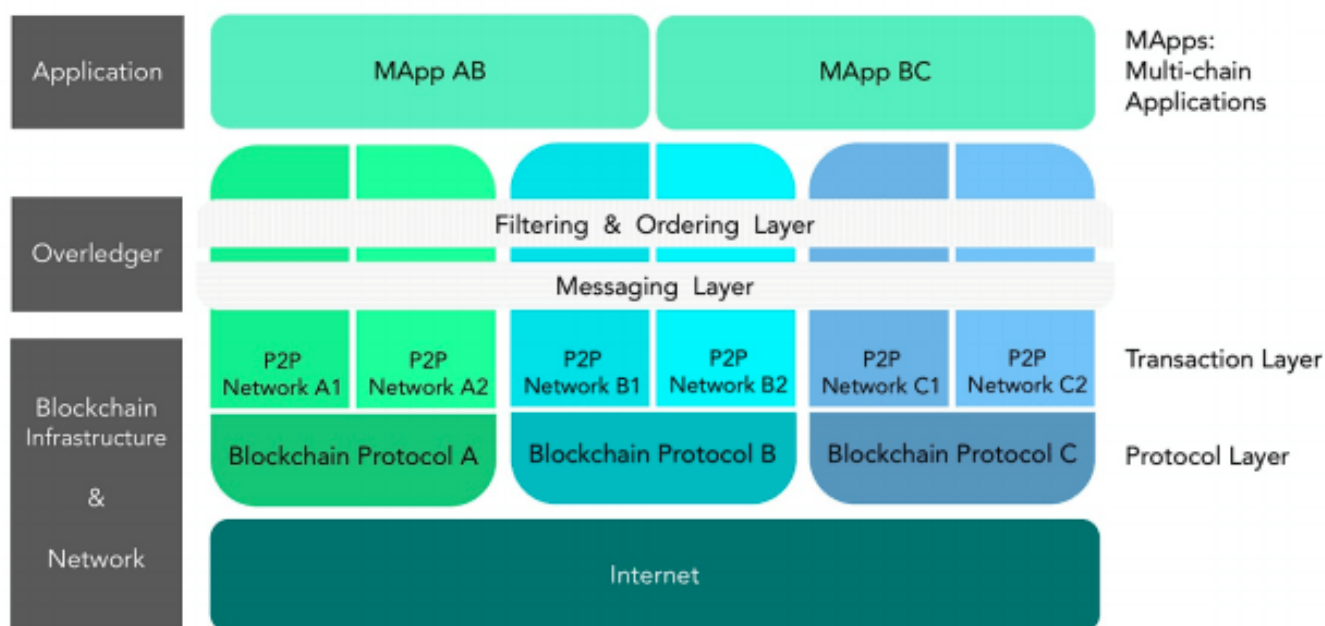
Application

MApp AB

MApp BC

MApps: Multi-chain Applications

Overledger

Filtering & Ordering Layer

Messaging Layer

Blockchain Infrastructure & Network

P2P Network A1

P2P Network A2

P2P Network B1

P2P Network B2

P2P Network C1

P2P Network C2

Transaction Layer

Blockchain Protocol A

Blockchain Protocol B

Blockchain Protocol C

Protocol Layer

Internet